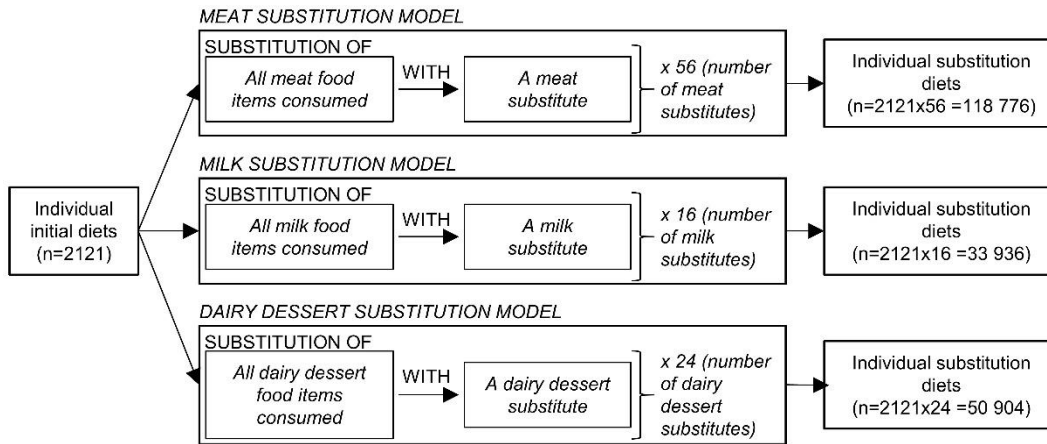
Individual initial diets (n=2121)

MEAT SUBSTITUTION MODEL

SUBSTITUTION OF

All meat food items consumed

WITH

A meat substitute

x 56 (number of meat substitutes)

Individual substitution diets (n=2121x56 =118 776)

MILK SUBSTITUTION MODEL

SUBSTITUTION OF

All milk food items consumed

WITH

A milk substitute

x 16 (number of milk substitutes)

Individual substitution diets (n=2121x16 =33 936)

DAIRY DESSERT SUBSTITUTION MODEL

SUBSTITUTION OF

All dairy dessert food items consumed

WITH

A dairy dessert substitute

x 24 (number of dairy dessert substitutes)

Individual substitution diets (n=2121x24 =50 904)